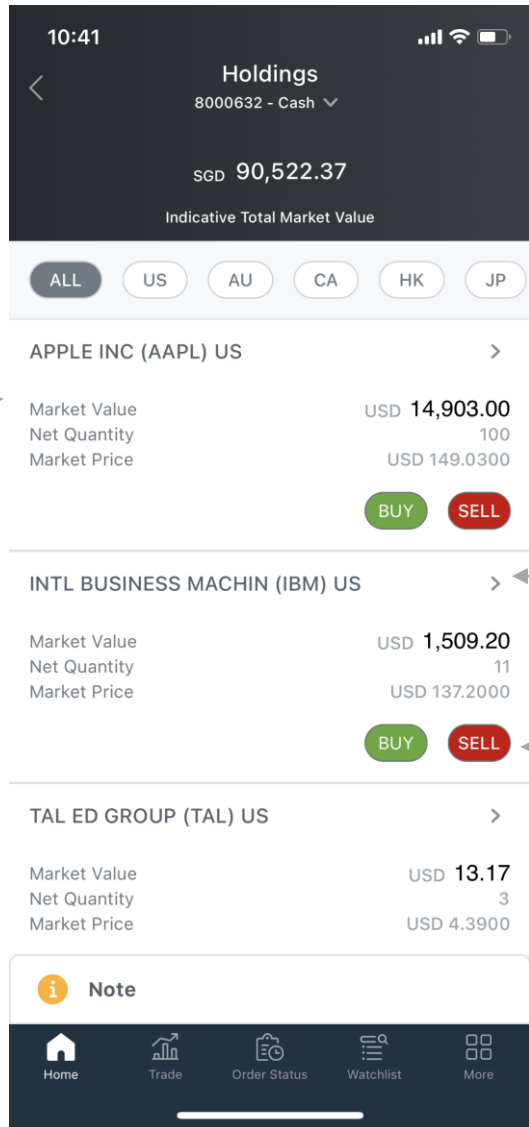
10:41

Holdings
8000632 - Cash

SGD 90,522.37
Indicative Total Market Value

ALL US AU CA HK JP

APPLE INC (AAPL) US

Market Value USD 14,903.00
Net Quantity 100
Market Price USD 149.0300

BUY SELL

INTL BUSINESS MACHIN (IBM) US

Market Value USD 1,509.20
Net Quantity 11
Market Price USD 137.2000

BUY SELL

TAL ED GROUP (TAL) US

Market Value USD 13.17
Net Quantity 3
Market Price USD 4.3900

Note

Home Trade Order Status Watchlist More